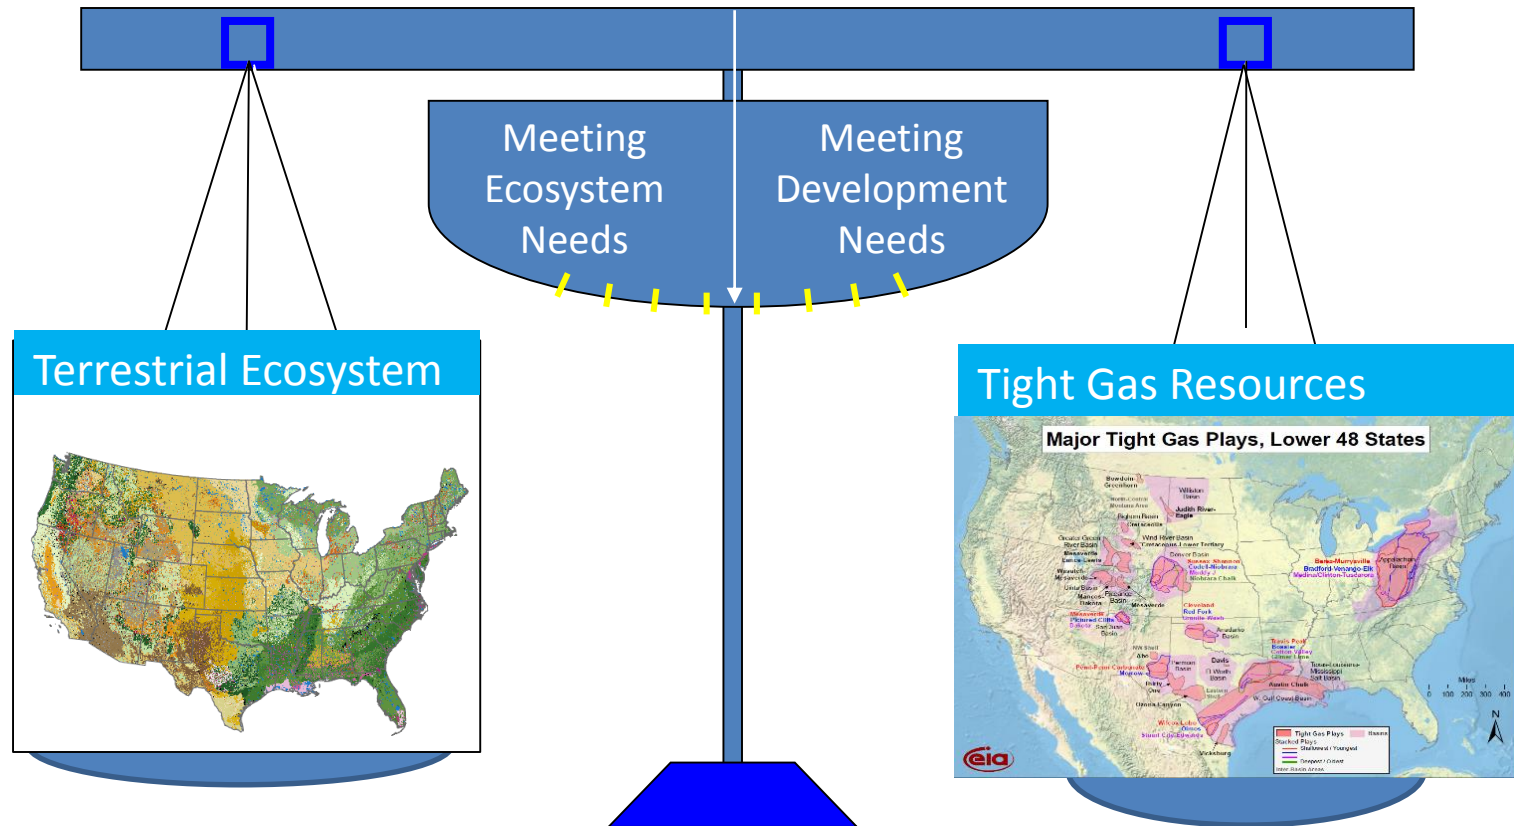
Meeting Ecosystem Needs

Meeting Development Needs

Terrestrial Ecosystem

Tight Gas Resources

Major Tight Gas Plays, Lower 48 States

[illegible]

Tight Gas Plays

Stacked Plays

Shallowest / Youngest

Deepest / Oldest

Miles

0 100 200 300 400

N

eia